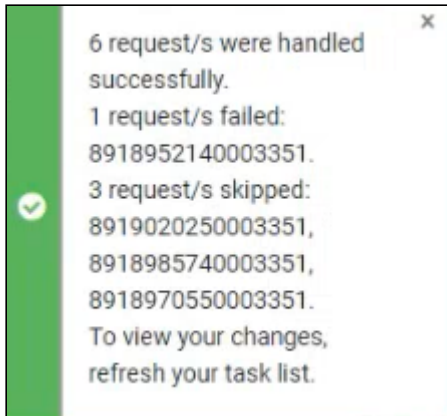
×

6 request/s were handled successfully.
1 request/s failed: 8918952140003351.
3 request/s skipped: 8919020250003351, 8918985740003351, 8918970550003351.
To view your changes, refresh your task list.